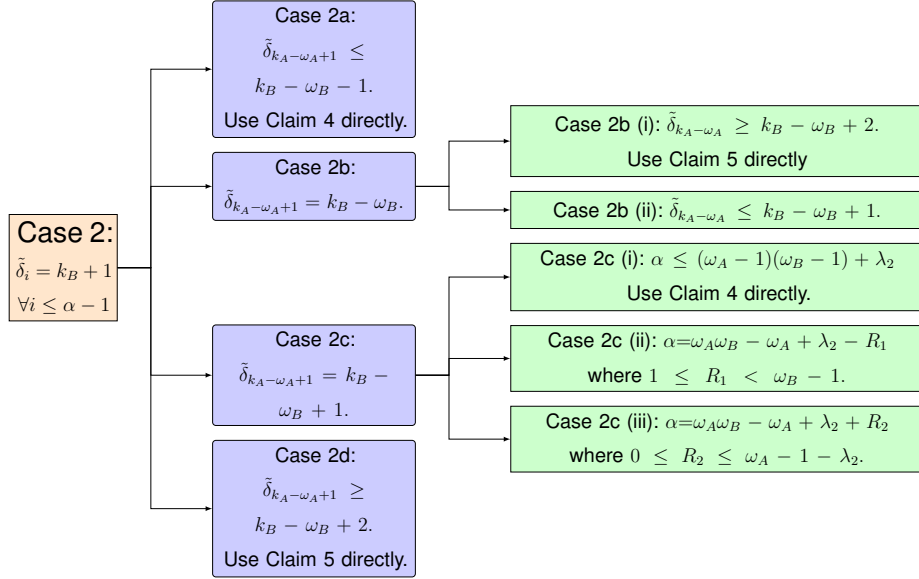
Case 2:
$\tilde{\delta}_i = k_B + 1$
$\forall i \leq \alpha - 1$

Case 2a:
$\tilde{\delta}_{k_A-\omega_A+1} \leq k_B - \omega_B - 1.$
Use Claim 4 directly.

Case 2b:
$\tilde{\delta}_{k_A-\omega_A+1} = k_B - \omega_B.$

Case 2b (i): $\tilde{\delta}_{k_A-\omega_A} \geq k_B - \omega_B + 2.$
Use Claim 5 directly

Case 2b (ii): $\tilde{\delta}_{k_A-\omega_A} \leq k_B - \omega_B + 1.$

Case 2c:
$\tilde{\delta}_{k_A-\omega_A+1} = k_B - \omega_B + 1.$

Case 2c (i): $\alpha \leq (\omega_A - 1)(\omega_B - 1) + \lambda_2$
Use Claim 4 directly.

Case 2c (ii): $\alpha = \omega_A\omega_B - \omega_A + \lambda_2 - R_1$
where $1 \leq R_1 < \omega_B - 1.$

Case 2c (iii): $\alpha = \omega_A\omega_B - \omega_A + \lambda_2 + R_2$
where $0 \leq R_2 \leq \omega_A - 1 - \lambda_2.$

Case 2d:
$\tilde{\delta}_{k_A-\omega_A+1} \geq k_B - \omega_B + 2.$
Use Claim 5 directly.